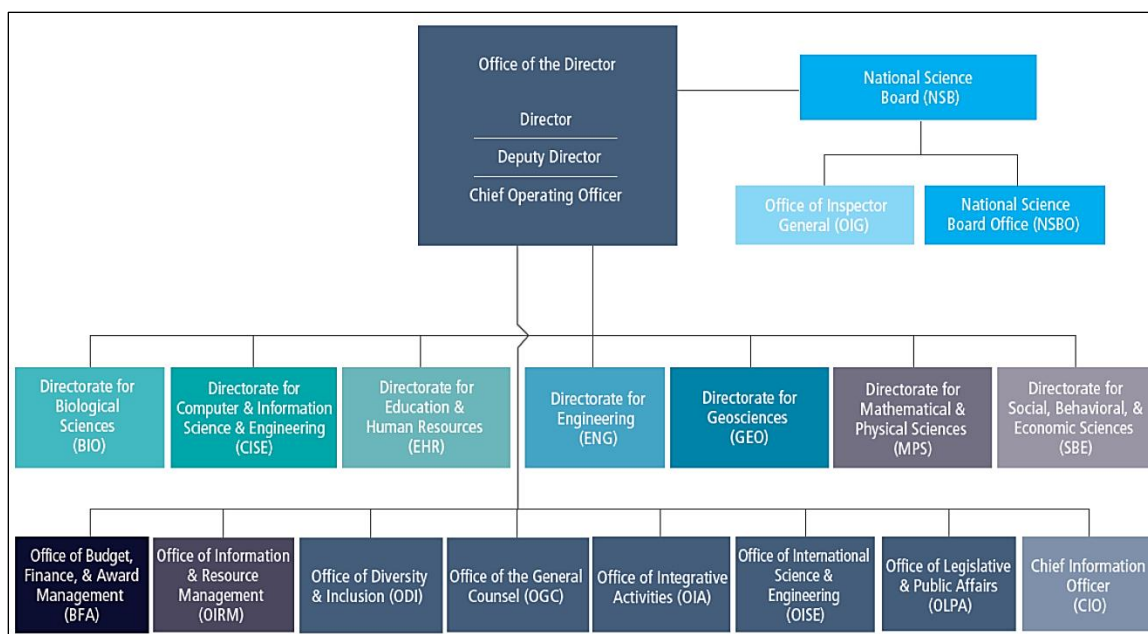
Office of the Director

Director

Deputy Director

Chief Operating Officer

National Science Board (NSB)

Office of Inspector General (OIG)

National Science Board Office (NSBO)

Directorate for Biological Sciences (BIO)

Directorate for Computer & Information Science & Engineering (CISE)

Directorate for Education & Human Resources (EHR)

Directorate for Engineering (ENG)

Directorate for Geosciences (GEO)

Directorate for Mathematical & Physical Sciences (MPS)

Directorate for Social, Behavioral, & Economic Sciences (SBE)

Office of Budget, Finance, & Award Management (BFA)

Office of Information & Resource Management (OIRM)

Office of Diversity & Inclusion (ODI)

Office of the General Counsel (OGC)

Office of Integrative Activities (OIA)

Office of International Science & Engineering (OISE)

Office of Legislative & Public Affairs (OLPA)

Chief Information Officer (CIO)